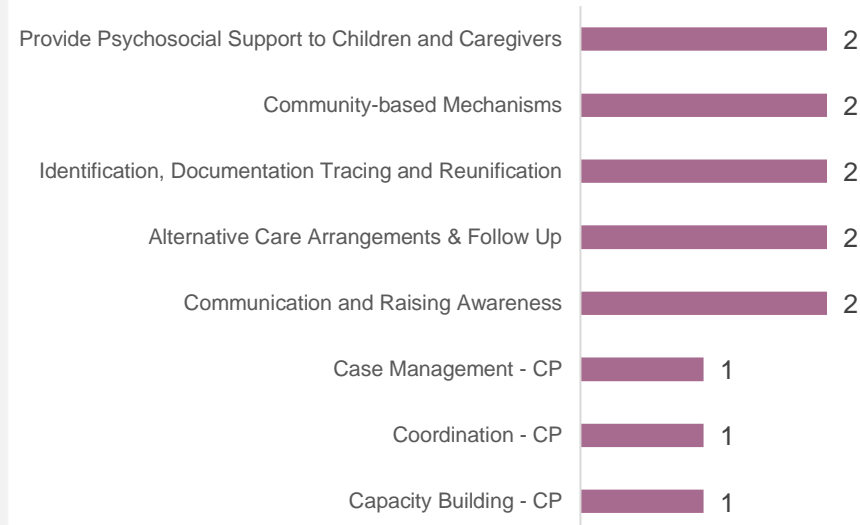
Provide Psychosocial Support to Children and Caregivers 2

Community-based Mechanisms 2

Identification, Documentation Tracing and Reunification 2

Alternative Care Arrangements & Follow Up 2

Communication and Raising Awareness 2

Case Management - CP 1

Coordination - CP 1

Capacity Building - CP 1